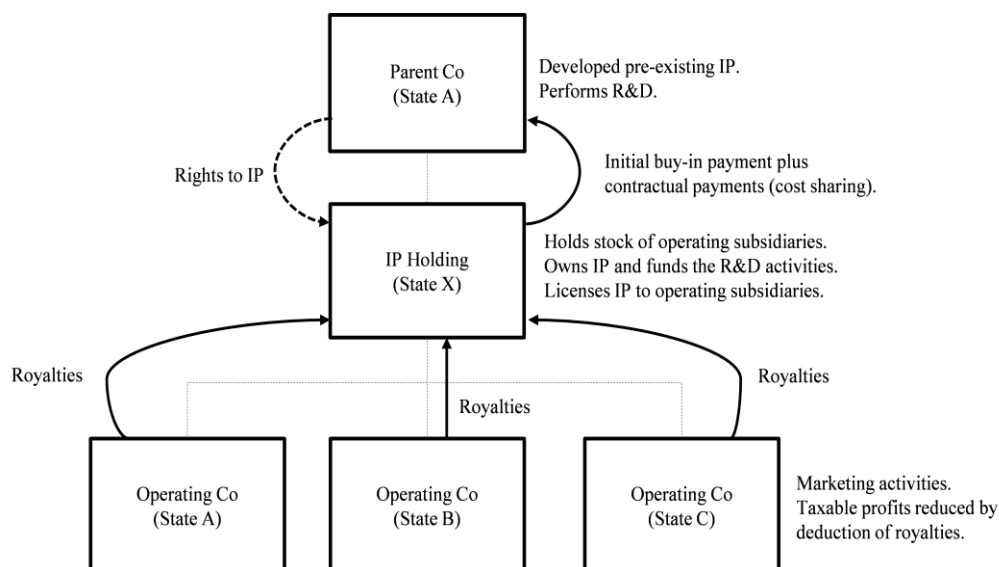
Parent Co
(State A)

Developed pre-existing IP.
Performs R&D.

Rights to IP

Initial buy-in payment plus contractual payments (cost sharing).

IP Holding
(State X)

Holds stock of operating subsidiaries.
Owns IP and funds the R&D activities.
Licenses IP to operating subsidiaries.

Royalties

Royalties

Royalties

Operating Co
(State A)

Operating Co
(State B)

Operating Co
(State C)

Marketing activities.
Taxable profits reduced by deduction of royalties.